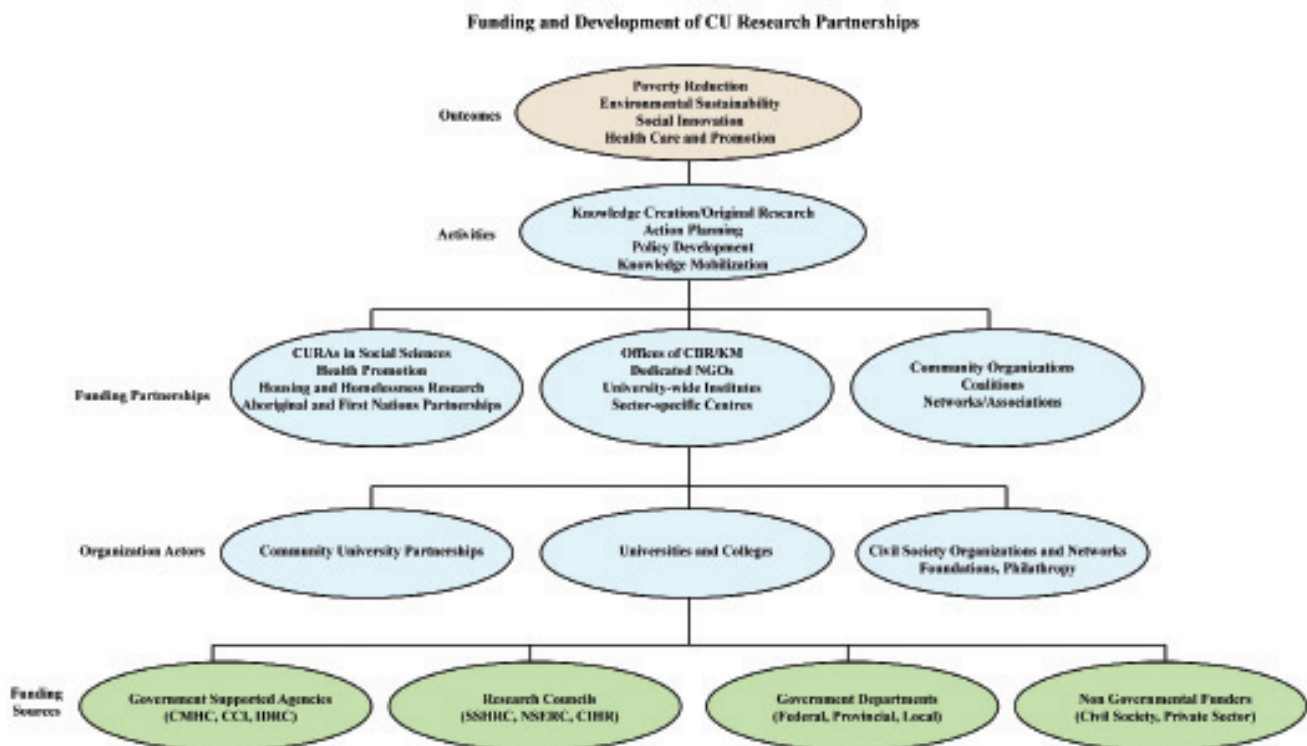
Funding and Development of CU Research Partnerships

Outcomes

Poverty Reduction
Environmental Sustainability
Social Innovation
Health Care and Promotion

Activities

Knowledge Creation/Original Research
Action Planning
Policy Development
Knowledge Mobilization

Funding Partnerships

CURAs in Social Sciences
Health Promotion
Housing and Homelessness Research
Aboriginal and First Nations Partnerships

Offices of CBR/KM
Dedicated NGOs
University-wide Institutes
Sector-specific Centres

Community Organizations
Coalitions
Networks/Associations

Organization Actors

Community University Partnerships

Universities and Colleges

Civil Society Organizations and Networks
Foundations, Philathropy

Funding Sources

Government Supported Agencies
(CMHC, CCI, HRIC)

Research Councils
(SSHRC, NSERC, CIHR)

Government Departments
(Federal, Provincial, Local)

Non Governmental Funders
(Civil Society, Private Sector)